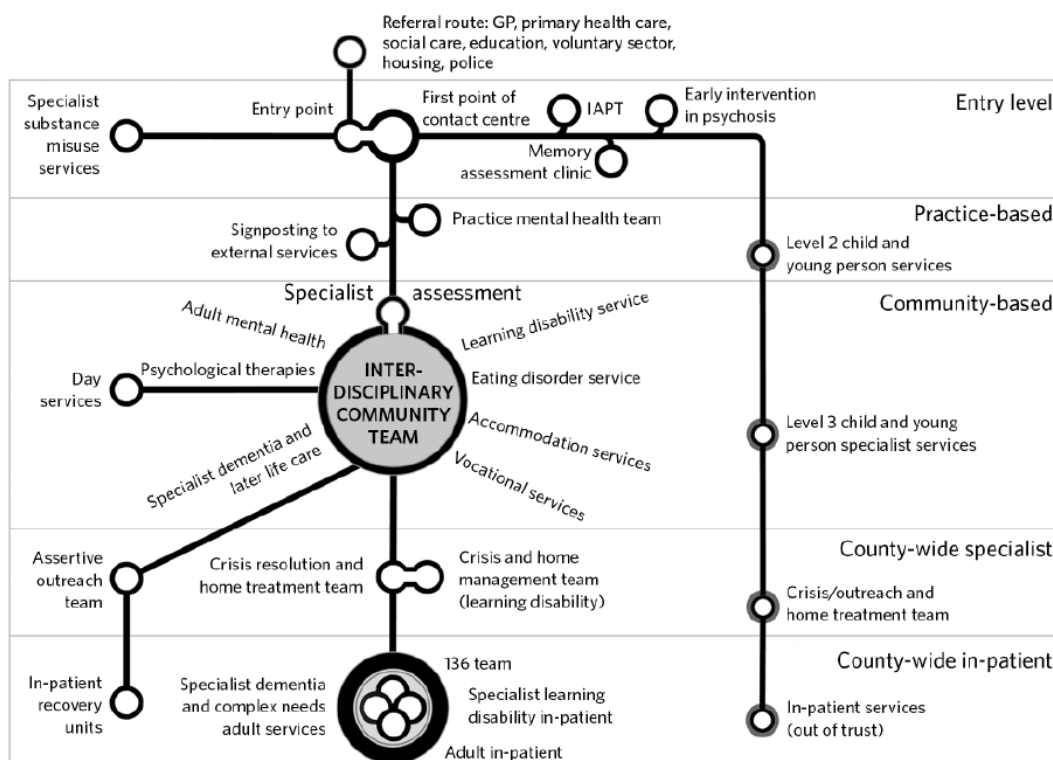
Referral route: GP, primary health care, social care, education, voluntary sector, housing, police

Entry level

Specialist substance misuse services

Entry point

First point of contact centre

IAPT

Early intervention in psychosis

Memory assessment clinic

Practice-based

Signposting to external services

Practice mental health team

Level 2 child and young person services

Community-based

Specialist assessment

Adult mental health

Learning disability service

Day services

Psychological therapies

INTER-DISCIPLINARY COMMUNITY TEAM

Eating disorder service

Accommodation services

Specialist dementia and later life care

Vocational services

Level 3 child and young person specialist services

County-wide specialist

Assertive outreach team

Crisis resolution and home treatment team

Crisis and home management team (learning disability)

Crisis/outreach and home treatment team

County-wide in-patient

In-patient recovery units

Specialist dementia and complex needs adult services

136 team

Specialist learning disability in-patient

Adult in-patient

In-patient services (out of trust)